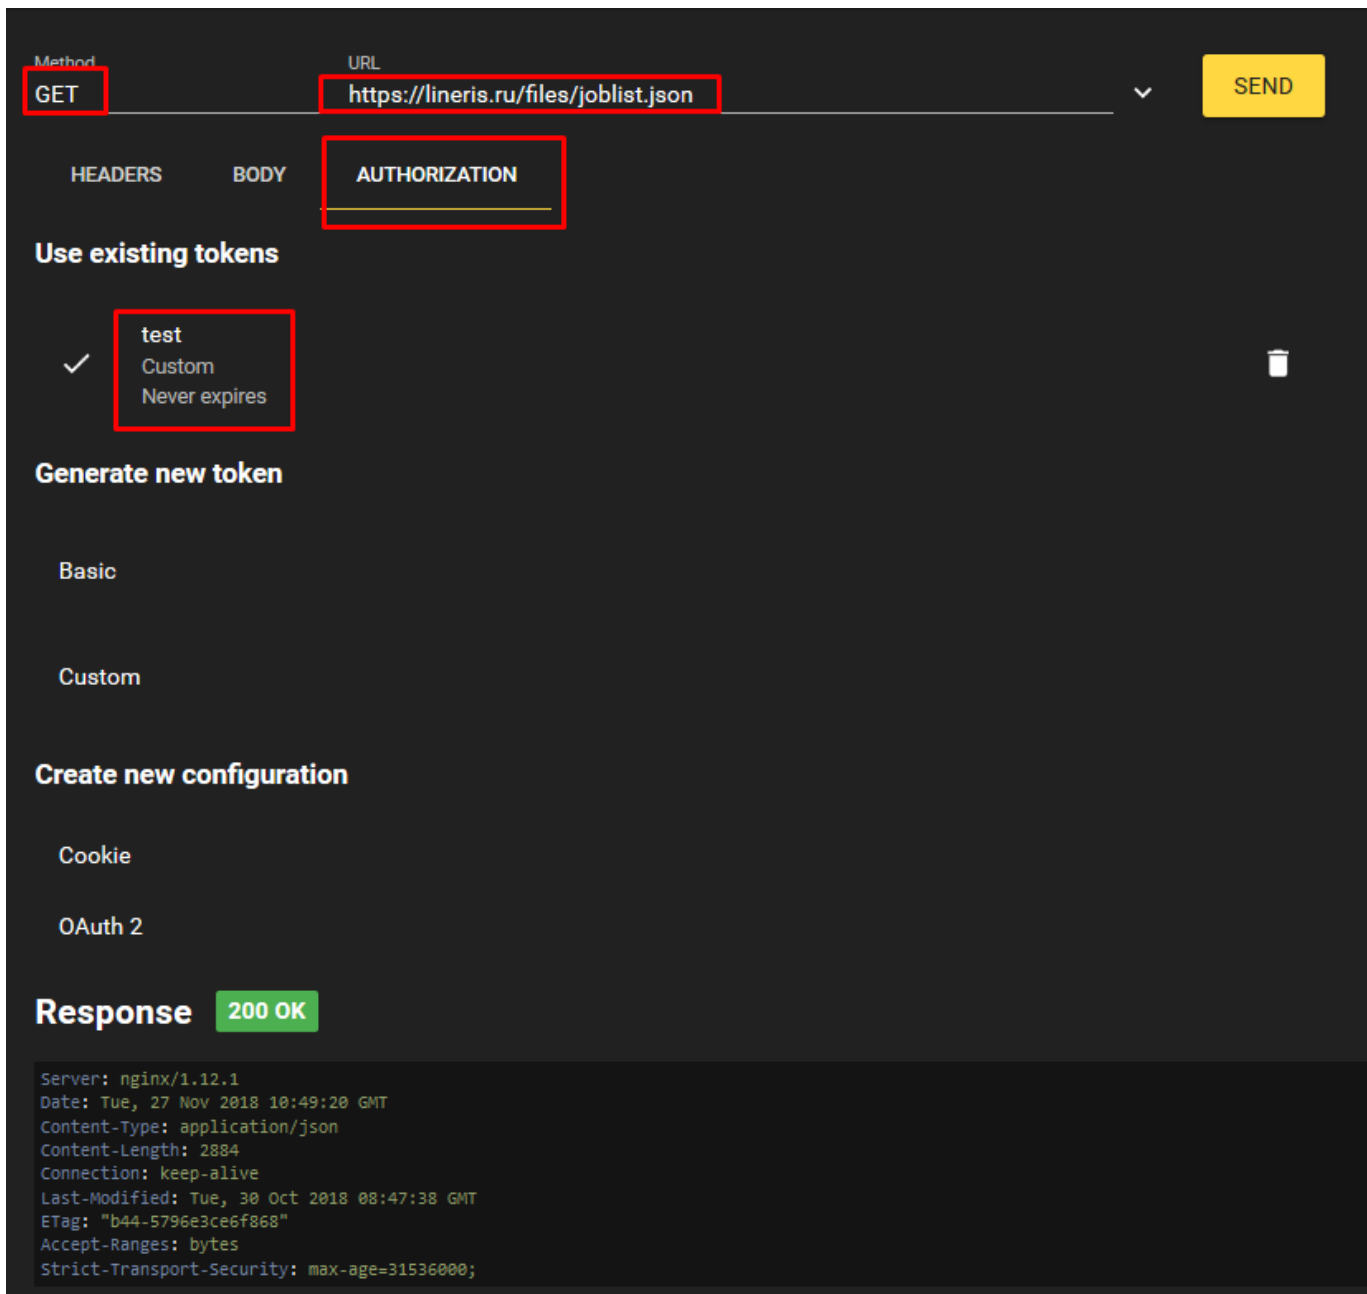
Method
GET

URL
https://lineris.ru/files/joblist.json

SEND

HEADERS BODY AUTHORIZATION

Use existing tokens

test
Custom
Never expires

Generate new token

Basic

Custom

Create new configuration

Cookie

OAuth 2

Response 200 OK

Server: nginx/1.12.1
Date: Tue, 27 Nov 2018 10:49:20 GMT
Content-Type: application/json
Content-Length: 2884
Connection: keep-alive
Last-Modified: Tue, 30 Oct 2018 08:47:38 GMT
ETag: "b44-5796e3ce6f868"
Accept-Ranges: bytes
Strict-Transport-Security: max-age=31536000;